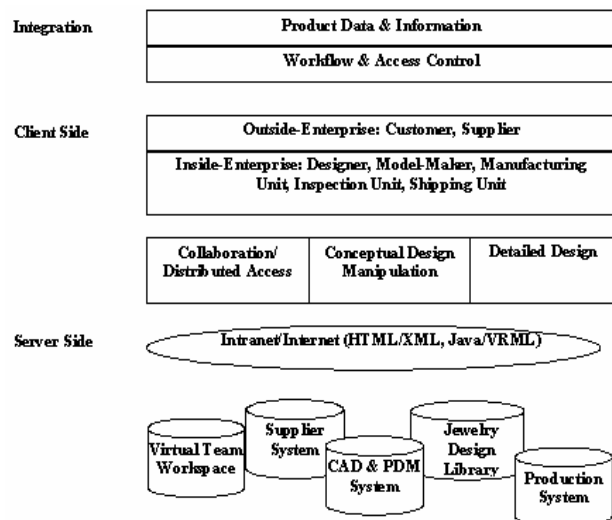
Integration

Product Data & Information

Workflow & Access Control

Client Side

Outside-Enterprise: Customer, Supplier

Inside-Enterprise: Designer, Model-Maker, Manufacturing Unit, Inspection Unit, Shipping Unit

| Collaboration/ Distributed Access | Conceptual Design Manipulation | Detailed Design |
|---|---|---|

Server Side

Intranet/Internet (HTML/XML, Java/VRML)

Virtual Team Workspace

Supplier System

CAD & PDM System

Jewelry Design Library

Production System